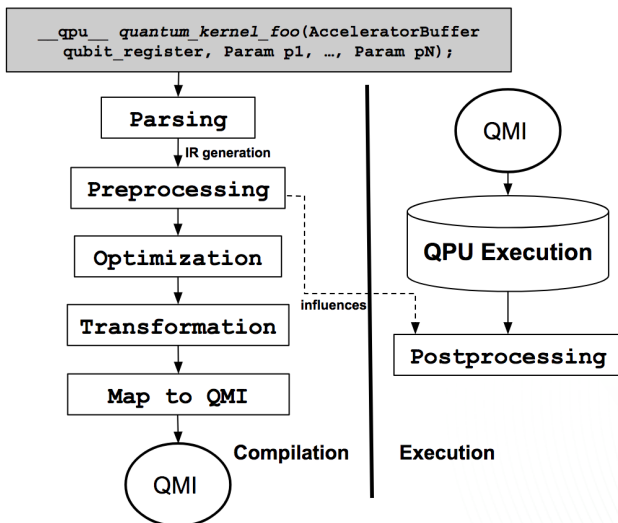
__qpu__ quantum_kernel_foo(AcceleratorBuffer qubit_register, Param p1, …, Param pN);

Parsing

IR generation

Preprocessing

Optimization

Transformation

Map to QMI

QMI

Compilation

QMI

QPU Execution

influences

Postprocessing

Execution